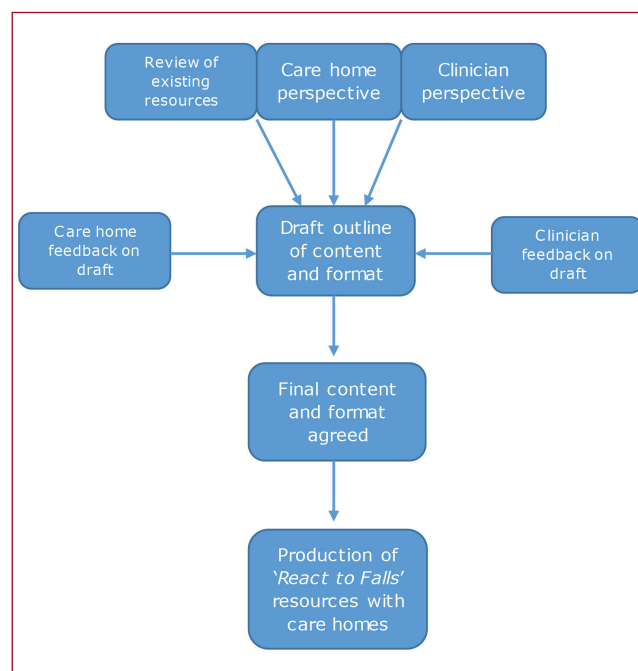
Review of existing resources

Care home perspective

Clinician perspective

Care home feedback on draft

Draft outline of content and format

Clinician feedback on draft

Final content and format agreed

Production of '*React to Falls*' resources with care homes